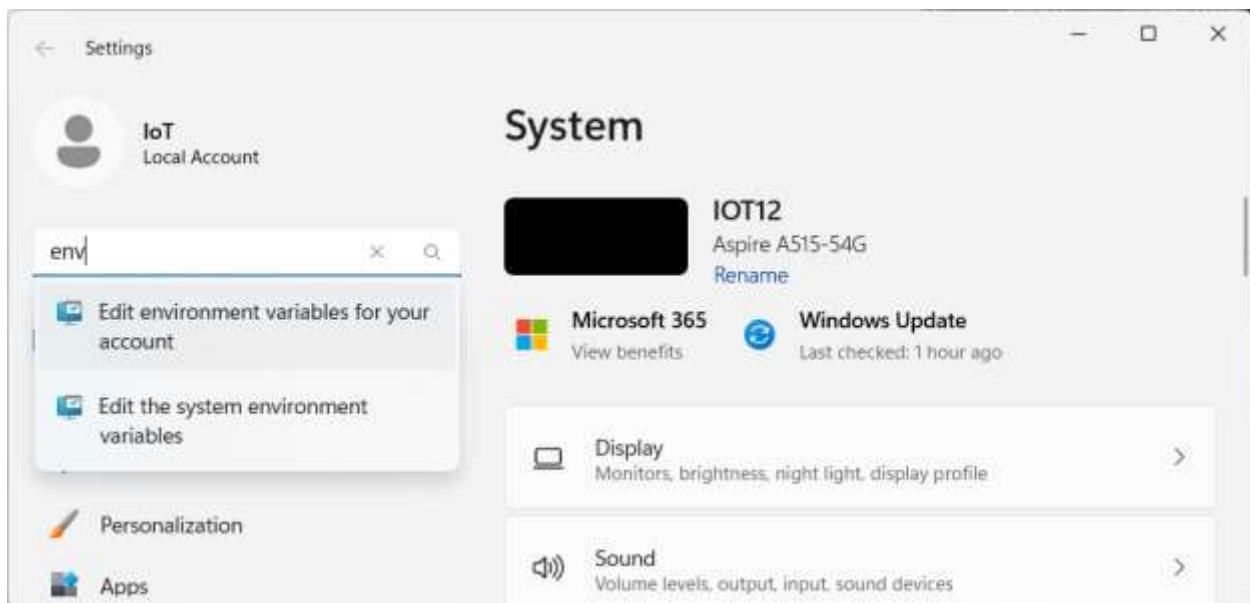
Settings

IoT
Local Account

env

Edit environment variables for your account

Edit the system environment variables

Personalization

Apps

System

IOT12
Aspire A515-54G
Rename

Microsoft 365
View benefits

Windows Update
Last checked: 1 hour ago

Display
Monitors, brightness, night light, display profile

Sound
Volume levels, output, input, sound devices